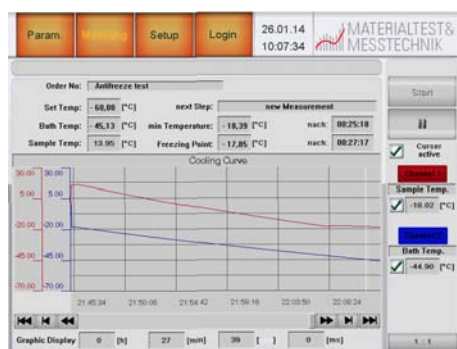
Param. Measuring Setup Login 26.01.14 10:07:34 MATERIALTEST& MESSTECHNIK

Start

Order No: Antifreeze test

Set Temp: -60,00 [°C] next Step: new Measurement

Bath Temp: -45,13 [°C] min Temperature: -18,39 [°C] nach: 00:25:10

Sample Temp: 13.95 [°C] Freezing Point: -17,85 [°C] nach: 00:27:17

Cursor active

Cooling Curve

Channel 1

Sample Temp.

-18.02 [°C]

Channel 2

Bath Temp.

-44.90 [°C]

30.00 30.00
5.00 5.00
-20.00 -20.00
-45.00 -45.00
-70.00 -70.00

21:45:34 21:50:08 21:54:42 21:59:16 22:03:50 22:08:24

Graphic Display 0 [h] 27 [min] 39 [ ] 0 [ms]

1 : 1